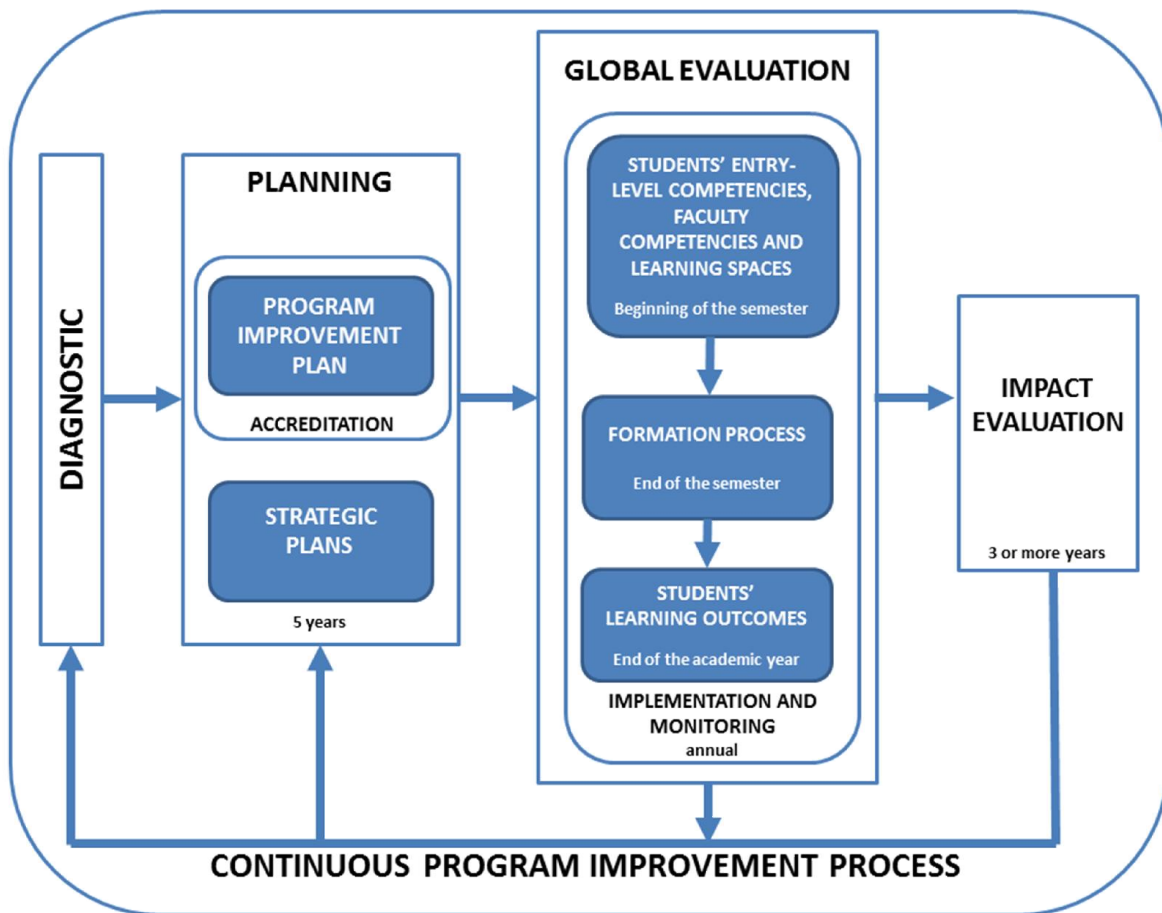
DIAGNOSTIC

PLANNING

PROGRAM IMPROVEMENT PLAN

ACCREDITATION

STRATEGIC PLANS

5 years

GLOBAL EVALUATION

STUDENTS' ENTRY-LEVEL COMPETENCIES, FACULTY COMPETENCIES AND LEARNING SPACES

Beginning of the semester

FORMATION PROCESS

End of the semester

STUDENTS' LEARNING OUTCOMES

End of the academic year

IMPLEMENTATION AND MONITORING
annual

IMPACT EVALUATION

3 or more years

CONTINUOUS PROGRAM IMPROVEMENT PROCESS